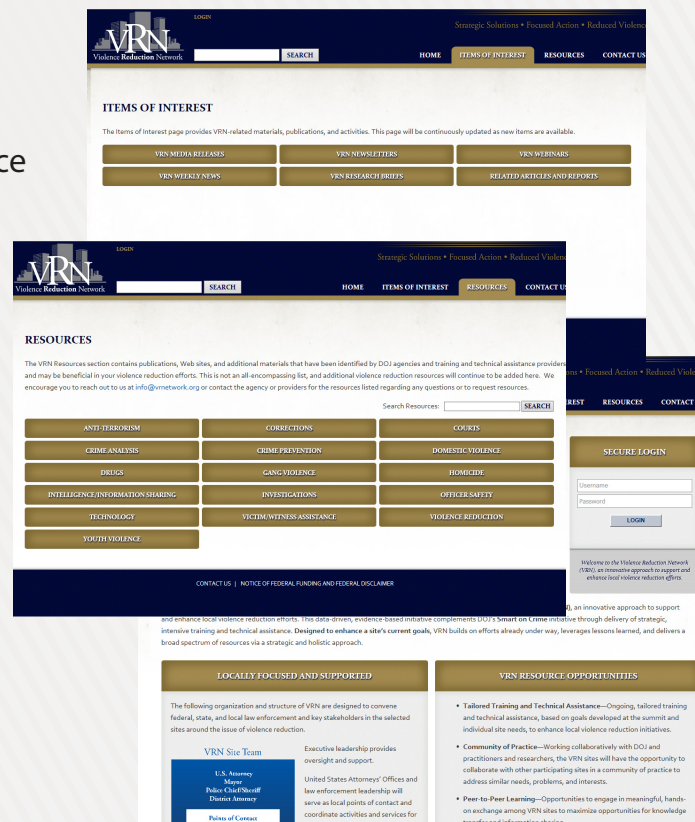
ce

LOGIN

VRN
Violence Reduction Network

SEARCH

Strategic Solutions • Focused Action • Reduced Violence

HOME ITEMS OF INTEREST RESOURCES CONTACT US

ITEMS OF INTEREST

The Items of Interest page provides VRN-related materials, publications, and activities. This page will be continuously updated as new items are available.

| VRN MEDIA RELEASES | VRN NEWSLETTERS | VRN WEBINARS |
|---|---|---|
| VRN WEEKLY NEWS | VRN RESEARCH BRIEFS | RELATED ARTICLES AND REPORTS |

LOGIN

VRN
Violence Reduction Network

SEARCH

Strategic Solutions • Focused Action • Reduced Violence

HOME ITEMS OF INTEREST RESOURCES CONTACT US

RESOURCES

The VRN Resources section contains publications, Web sites, and additional materials that have been identified by DOJ agencies and training and technical assistance providers and may be beneficial in your violence reduction efforts. This is not an all-encompassing list, and additional violence reduction resources will continue to be added here. We encourage you to reach out to us at info@vrnetwork.org or contact the agency or providers for the resources listed regarding any questions or to request resources.

Search Resources: SEARCH

| ANTI-TERRORISM | CORRECTIONS | COURTS |
|---|---|---|
| CRIME ANALYSIS | CRIME PREVENTION | DOMESTIC VIOLENCE |
| DRUGS | GANG VIOLENCE | HOMICIDE |
| INTELLIGENCE/INFORMATION SHARING | INVESTIGATIONS | OFFICER SAFETY |
| TECHNOLOGY | VICTIM/WITNESS ASSISTANCE | VIOLENCE REDUCTION |
| YOUTH VIOLENCE | | |

CONTACT US | NOTICE OF FEDERAL FUNDING AND FEDERAL DISCLAIMER

• Focused Action • Reduced Viole

REST RESOURCES CONTACT

SECURE LOGIN

Username
Password
LOGIN

Welcome to the Violence Reduction Network (VRN), an innovative approach to support and enhance local violence reduction efforts.

), an innovative approach to support and enhance local violence reduction efforts. This data-driven, evidence-based initiative complements DOJ's Smart on Crime initiative through delivery of strategic, intensive training and technical assistance. Designed to enhance a site's current goals, VRN builds on efforts already under way, leverages lessons learned, and delivers a broad spectrum of resources via a strategic and holistic approach.

LOCALLY FOCUSED AND SUPPORTED

The following organization and structure of VRN are designed to convene federal, state, and local law enforcement and key stakeholders in the selected sites around the issue of violence reduction.

VRN Site Team

U.S. Attorney
Mayor
Police Chief/Sheriff
District Attorney

Points of Contact

Executive leadership provides oversight and support.

United States Attorneys' Offices and law enforcement leadership will serve as local points of contact and coordinate activities and services for

VRN RESOURCE OPPORTUNITIES

• Tailored Training and Technical Assistance—Ongoing, tailored training and technical assistance, based on goals developed at the summit and individual site needs, to enhance local violence reduction initiatives.

• Community of Practice—Working collaboratively with DOJ and practitioners and researchers, the VRN sites will have the opportunity to collaborate with other participating sites in a community of practice to address similar needs, problems, and interests.

• Peer-to-Peer Learning—Opportunities to engage in meaningful, hands-on exchange among VRN sites to maximize opportunities for knowledge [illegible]